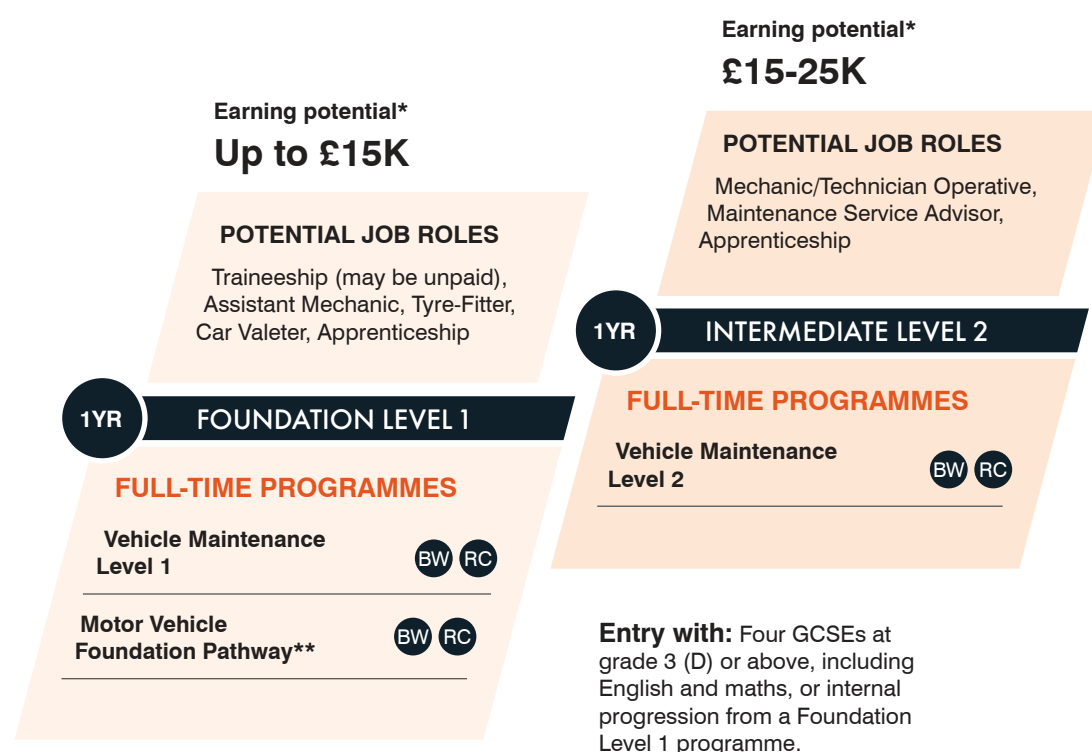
Earning potential*
Up to £15K

POTENTIAL JOB ROLES

Traineeship (may be unpaid), Assistant Mechanic, Tyre-Fitter, Car Valeter, Apprenticeship

1YR FOUNDATION LEVEL 1

FULL-TIME PROGRAMMES

Vehicle Maintenance Level 1 BW RC

Motor Vehicle Foundation Pathway** BW RC

Earning potential*
£15-25K

POTENTIAL JOB ROLES

Mechanic/Technician Operative, Maintenance Service Advisor, Apprenticeship

1YR INTERMEDIATE LEVEL 2

FULL-TIME PROGRAMMES

Vehicle Maintenance Level 2 BW RC

Entry with: Four GCSEs at grade 3 (D) or above, including English and maths, or internal progression from a Foundation Level 1 programme.